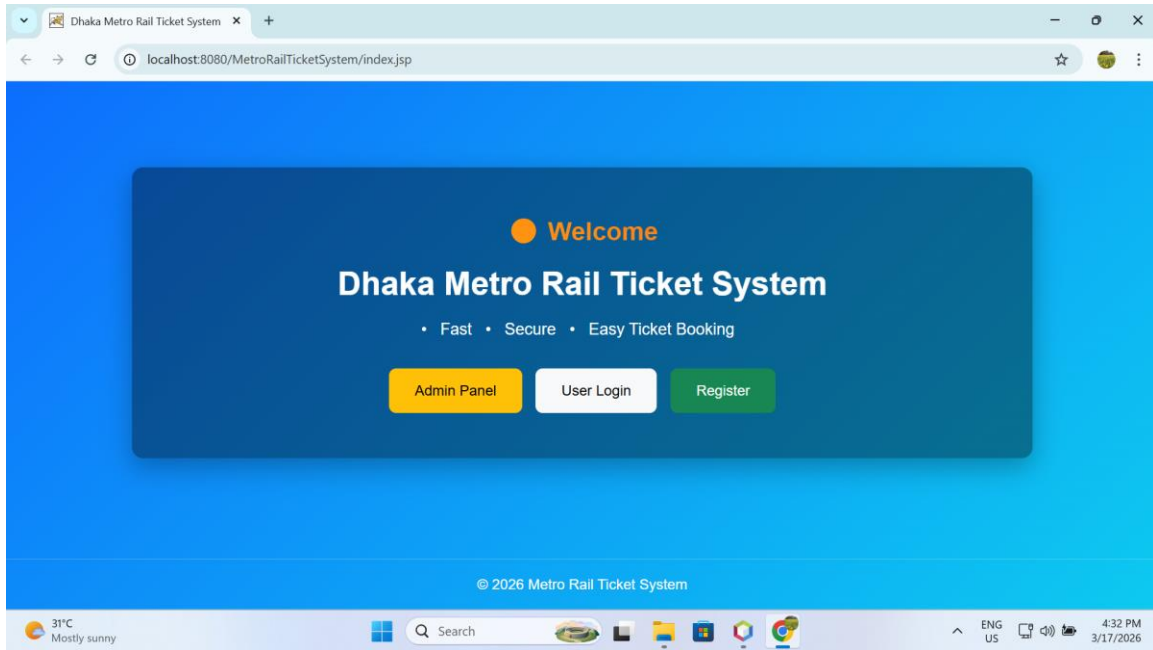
Dhaka Metro Rail Ticket System ×
+

localhost:8080/MetroRailTicketSystem/index.jsp

Welcome

Dhaka Metro Rail Ticket System

• Fast • Secure • Easy Ticket Booking

Admin Panel
User Login
Register

© 2026 Metro Rail Ticket System

31°C
Mostly sunny

Search

ENG
US

4:32 PM
3/17/2026